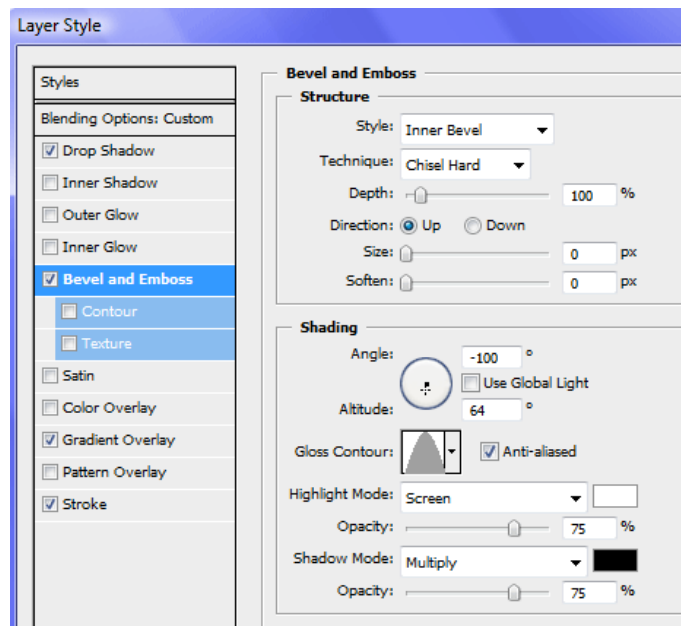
Layer Style

Styles
Blending Options: Custom
☑ Drop Shadow
☐ Inner Shadow
☐ Outer Glow
☐ Inner Glow
☑ Bevel and Emboss
☐ Contour
☐ Texture
☐ Satin
☐ Color Overlay
☑ Gradient Overlay
☐ Pattern Overlay
☑ Stroke

Bevel and Emboss
Structure
Style: Inner Bevel
Technique: Chisel Hard
Depth: 100 %
Direction: Up Down
Size: 0 px
Soften: 0 px

Shading
Angle: -100 °
Use Global Light
Altitude: 64 °
Gloss Contour: Anti-aliased
Highlight Mode: Screen
Opacity: 75 %
Shadow Mode: Multiply
Opacity: 75 %